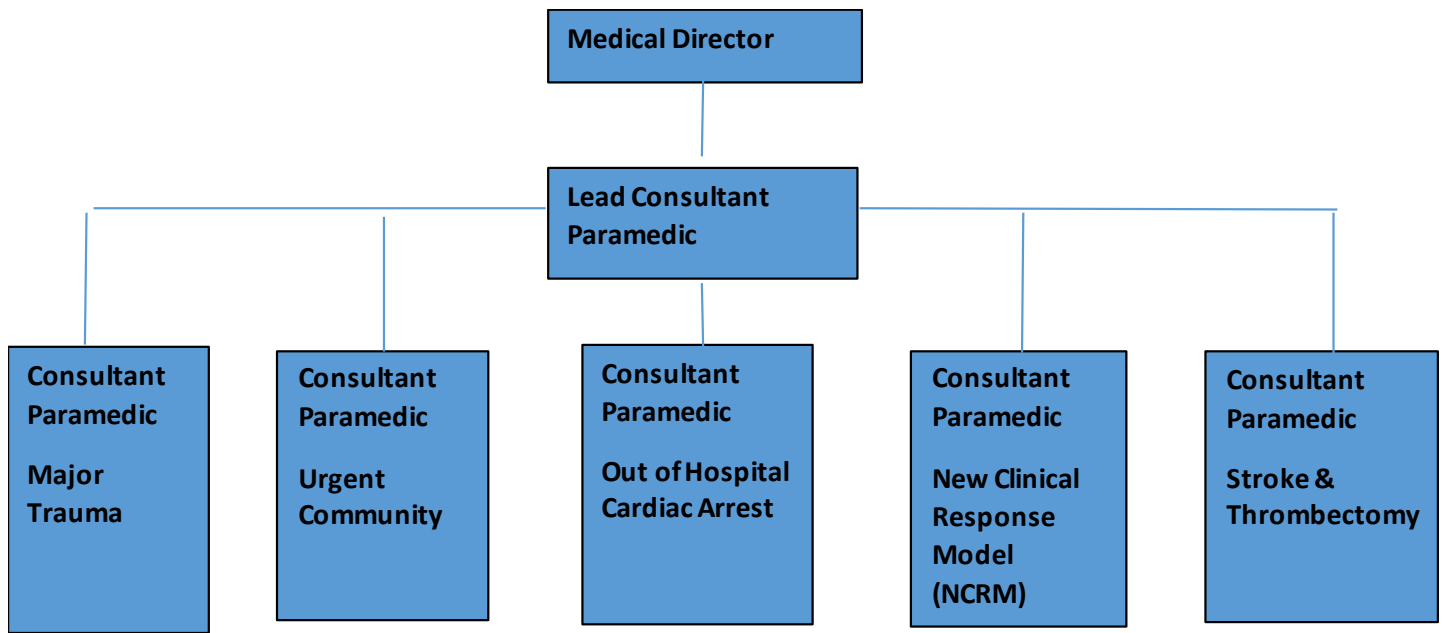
Medical Director

Lead Consultant Paramedic

Consultant Paramedic

Major Trauma

Consultant Paramedic

Urgent Community

Consultant Paramedic

Out of Hospital Cardiac Arrest

Consultant Paramedic

New Clinical Response Model (NCRM)

Consultant Paramedic

Stroke & Thrombectomy